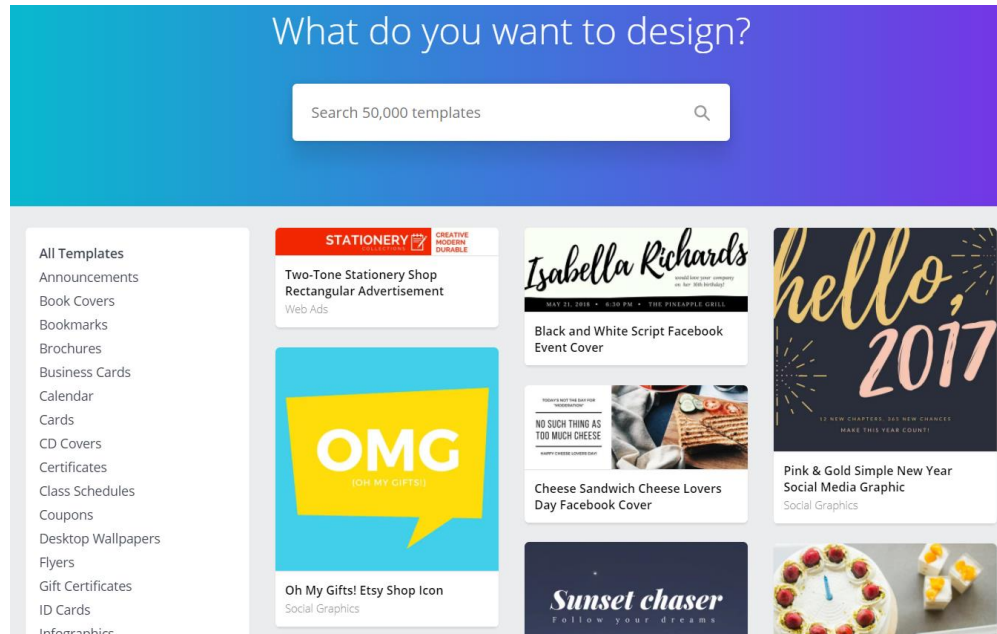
What do you want to design?

Search 50,000 templates

All Templates
Announcements
Book Covers
Bookmarks
Brochures
Business Cards
Calendar
Cards
CD Covers
Certificates
Class Schedules
Coupons
Desktop Wallpapers
Flyers
Gift Certificates
ID Cards
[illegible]

STATIONERY COLLECTIONS CREATIVE MODERN DURABLE

Two-Tone Stationery Shop Rectangular Advertisement
Web Ads

OMG
(OH MY GIFTS!)

Oh My Gifts! Etsy Shop Icon
Social Graphics

Isabella Richards
would love your company on her 30th birthday!
MAY 21, 2018 • 6:30 PM • THE PINEAPPLE GRILL

Black and White Script Facebook Event Cover

TODAY'S NOT THE DAY FOR "MODERATION"
NO SUCH THING AS TOO MUCH CHEESE
HAPPY CHEESE LOVERS DAY

Cheese Sandwich Cheese Lovers Day Facebook Cover

Sunset chaser
Follow your dreams

hello, 2017
12 NEW CHAPTERS, 365 NEW CHANCES
MAKE THIS YEAR COUNT!

Pink & Gold Simple New Year Social Media Graphic
Social Graphics